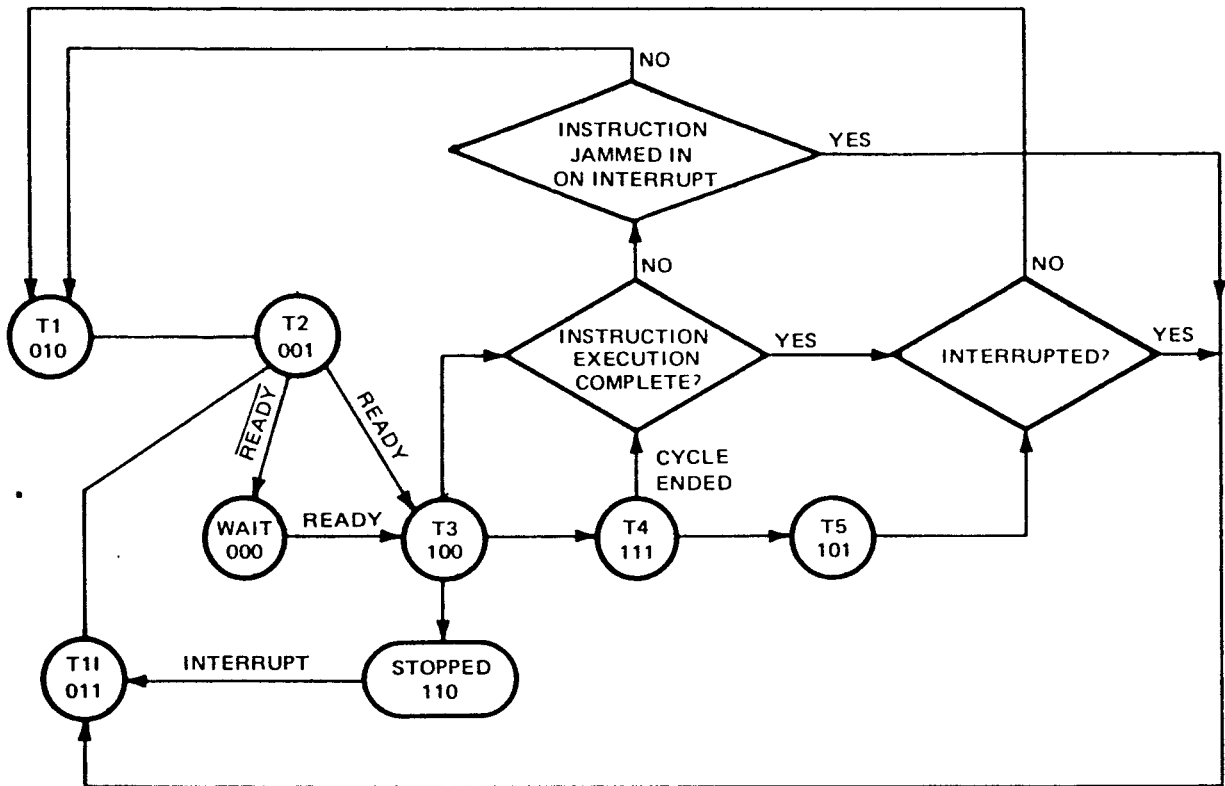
NO

INSTRUCTION JAMMED IN ON INTERRUPT

YES

NO

NO

T1
010

T2
001

INSTRUCTION EXECUTION COMPLETE?

YES

INTERRUPTED?

YES

$\overline{READY}$

READY

CYCLE ENDED

WAIT
000

READY

T3
100

T4
111

T5
101

T1I
011

INTERRUPT

STOPPED
110